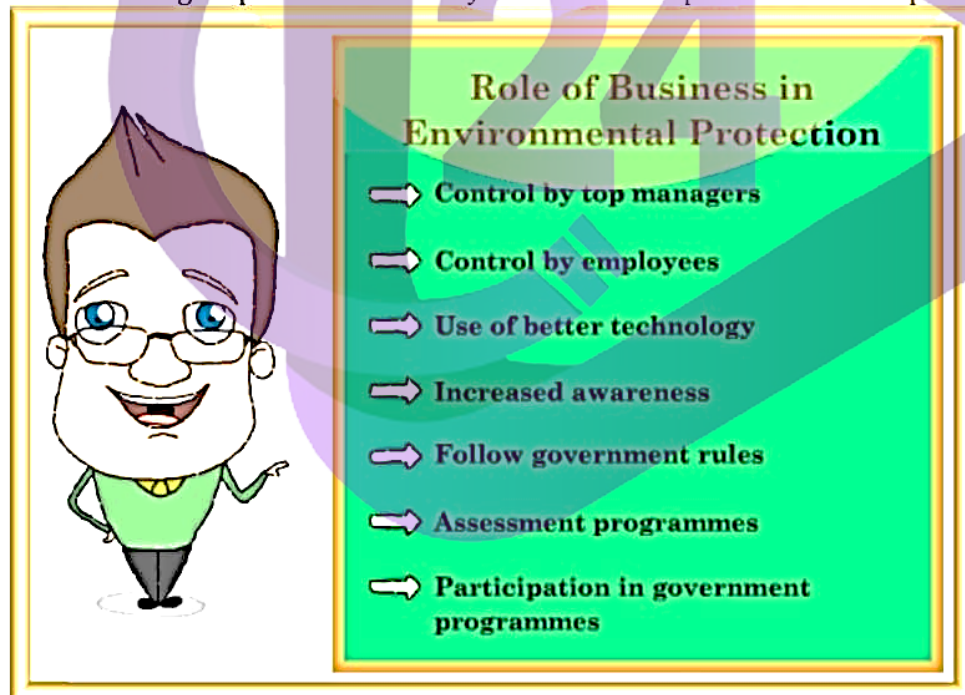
Role of Business in Environmental Protection

Control by top managers

Control by employees

Use of better technology

Increased awareness

Follow government rules

Assessment programmes

Participation in government programmes